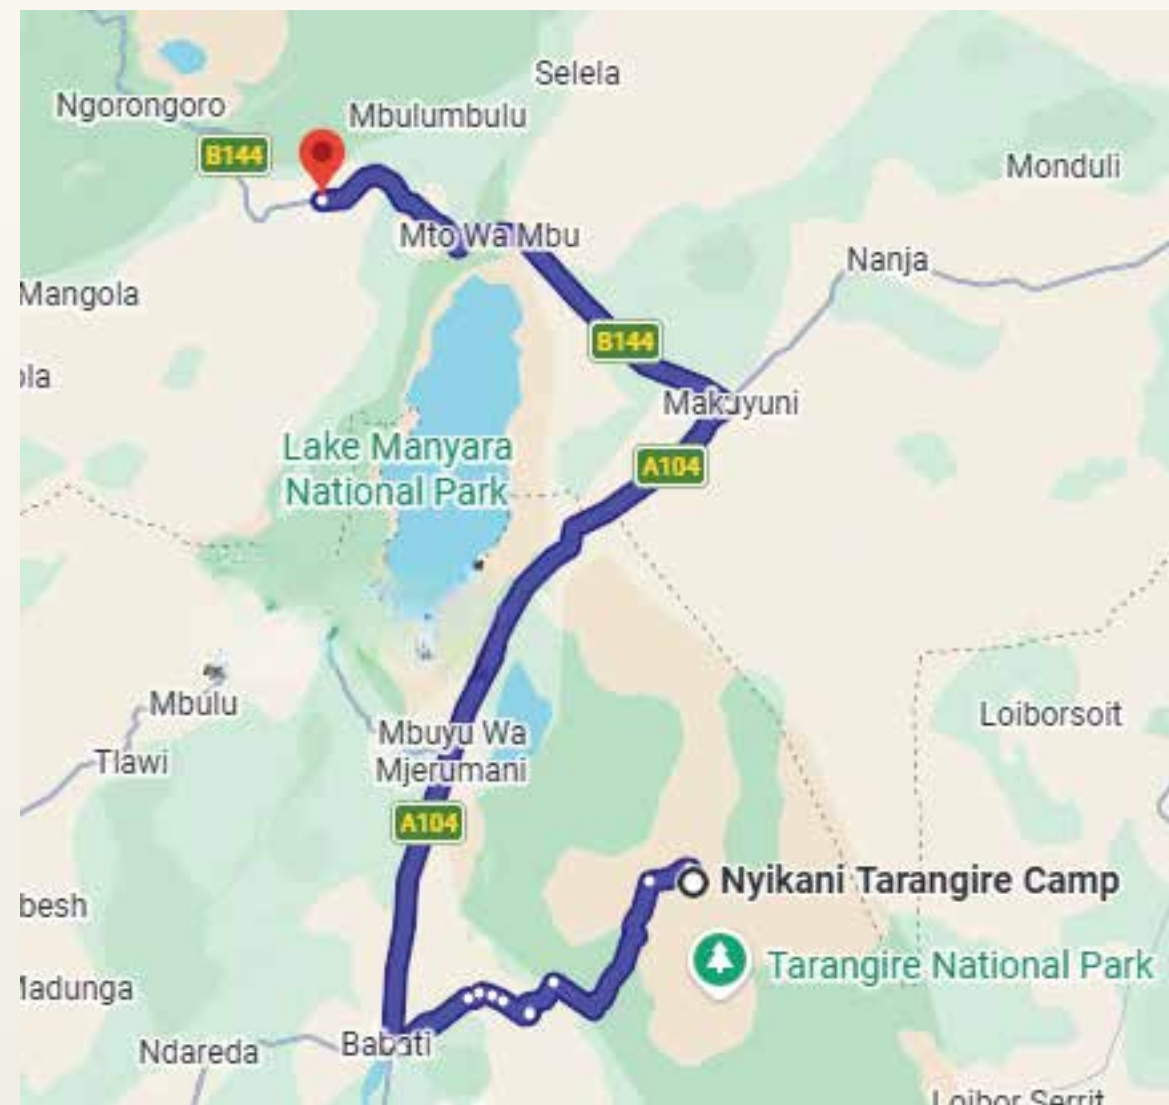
Selela
Ngorongoro
Mbulumbulu
B144
Monduli
Mto Wa Mbu
Nanja
Mangola
B144
ola
Makuyuni
Lake Manyara National Park
A104
Loiborsoit
Mbulu
Mbuyu Wa Mjerumani
Tlawi
A104
Nyikani Tarangire Camp
besh
Tarangire National Park
Madunga
Ndareda
Babati
Loibor Serrit